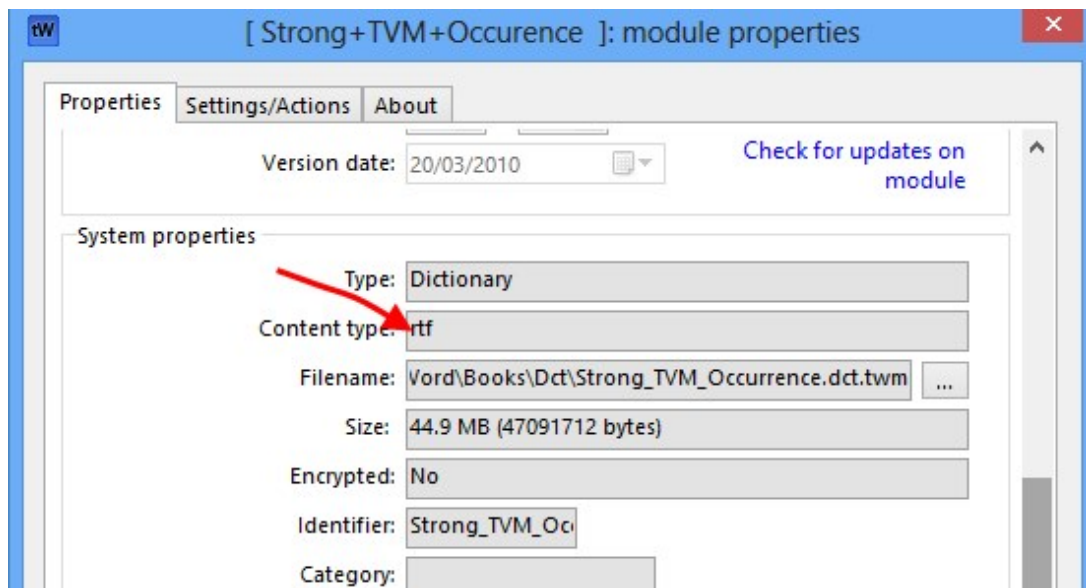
tW [ Strong+TVM+Occurence ]: module properties ×

Properties | Settings/Actions | About

Version date: 20/03/2010

Check for updates on module

System properties

Type: Dictionary

Content type: rtf

Filename: Vord\Books\Dct\Strong_TVM_Occurrence.dct.twm ...

Size: 44.9 MB (47091712 bytes)

Encrypted: No

Identifier: Strong_TVM_Oc

Category: